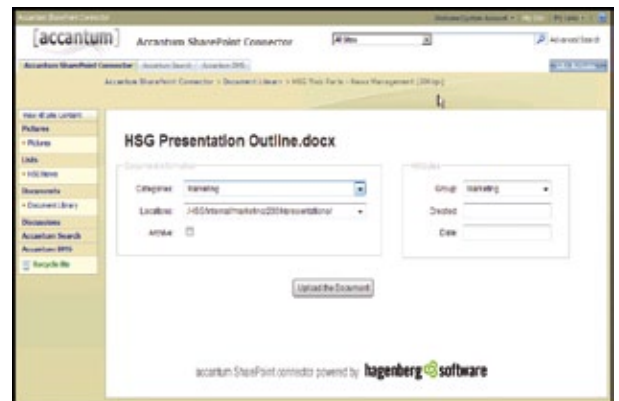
Accantum SharePoint Connector

[accantum] Accantum SharePoint Connector

All Sites

Advanced Search

Accantum SharePoint Connector

Accantum SharePoint Connector > Document Library > HSG Test Parts - News Management (200 kb)

View All Site Content

Pictures

• Pictures

Lists

• HSG News

Documents

• Document Library

Discussions

Accantum Search

Accantum BPS

Recycle Bin

HSG Presentation Outline.docx

Categories: Marketing

Locations: /HSG/Internal/marketing/2008/presentations/

Archive

Group: Marketing

Created

Date

Upload the Document

accantum SharePoint connector powered by hagenberg software